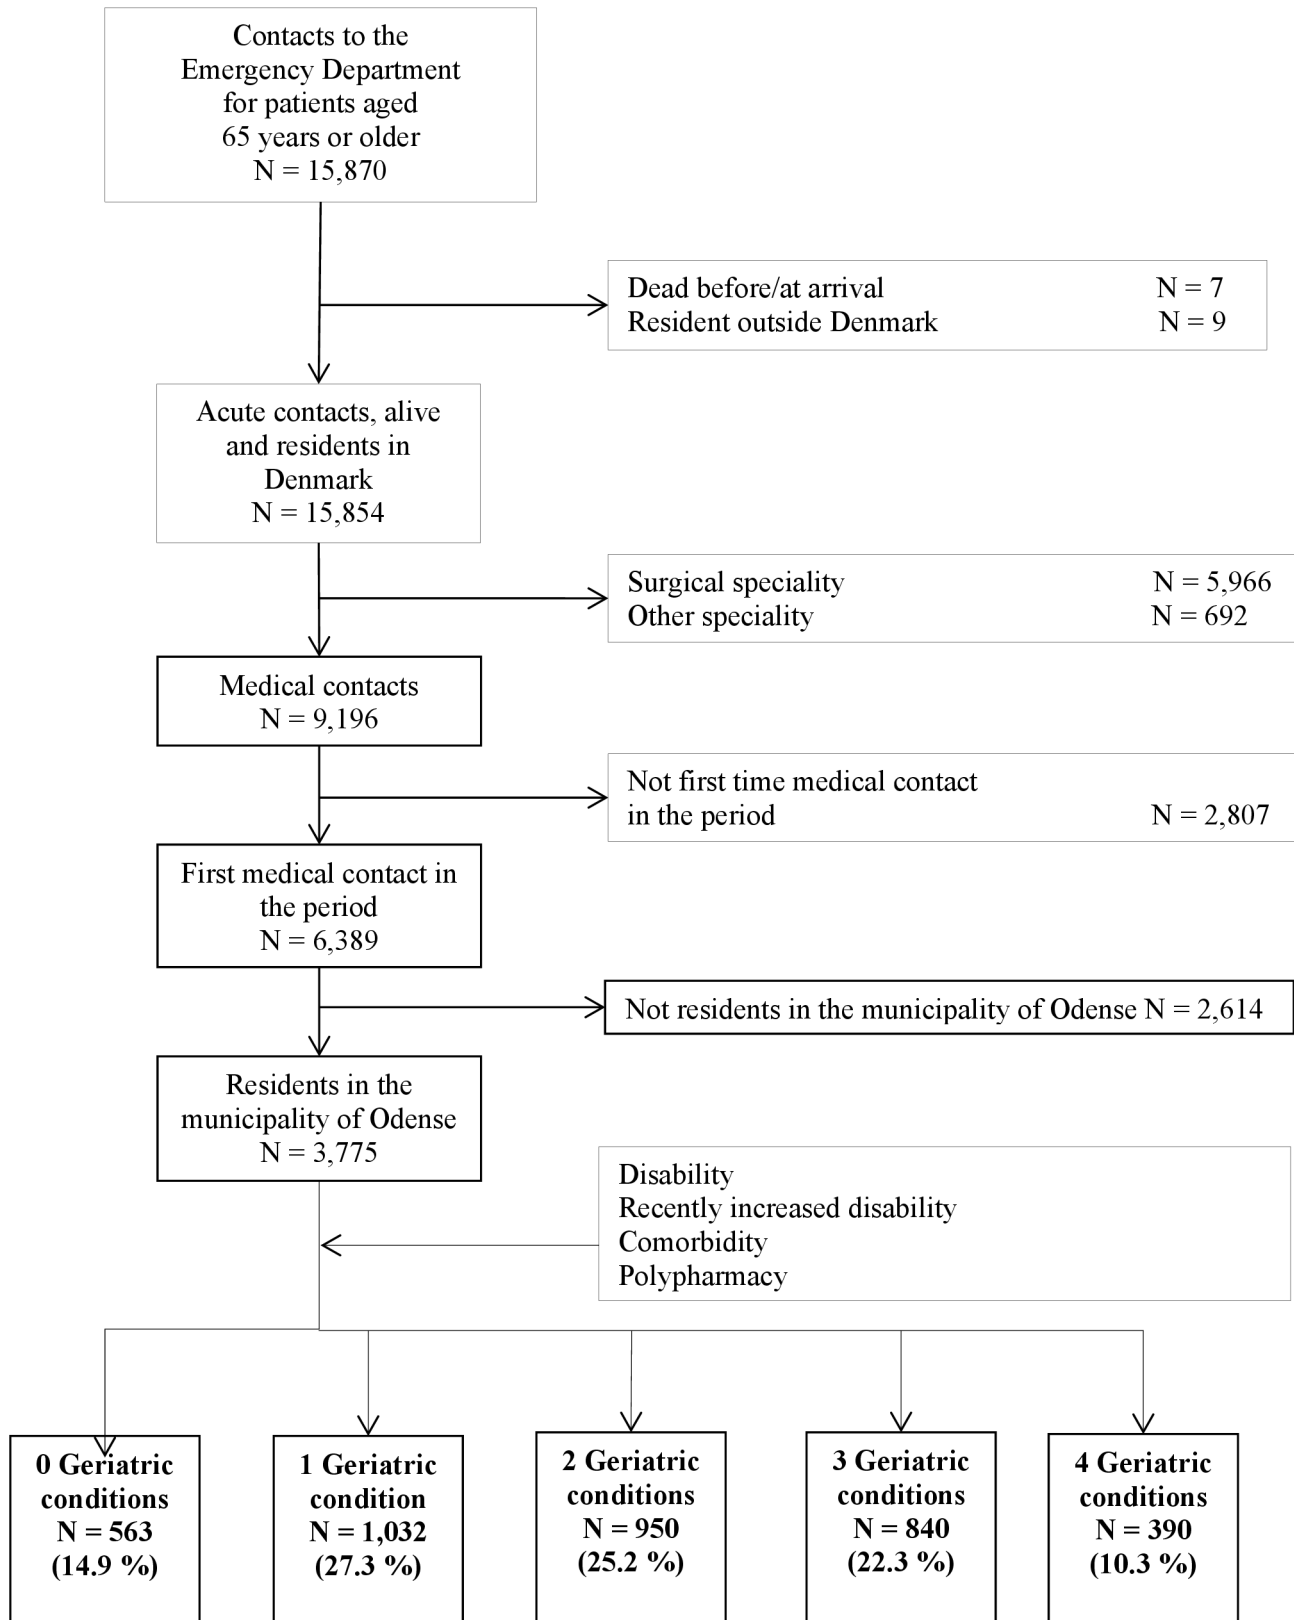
Contacts to the Emergency Department for patients aged 65 years or older
N = 15,870

Dead before/at arrival N = 7
Resident outside Denmark N = 9

Acute contacts, alive and residents in Denmark
N = 15,854

Surgical speciality N = 5,966
Other speciality N = 692

Medical contacts
N = 9,196

Not first time medical contact in the period N = 2,807

First medical contact in the period
N = 6,389

Not residents in the municipality of Odense N = 2,614

Residents in the municipality of Odense
N = 3,775

Disability
Recently increased disability
Comorbidity
Polypharmacy

0 Geriatric conditions
N = 563
(14.9 %)

1 Geriatric condition
N = 1,032
(27.3 %)

2 Geriatric conditions
N = 950
(25.2 %)

3 Geriatric conditions
N = 840
(22.3 %)

4 Geriatric conditions
N = 390
(10.3 %)